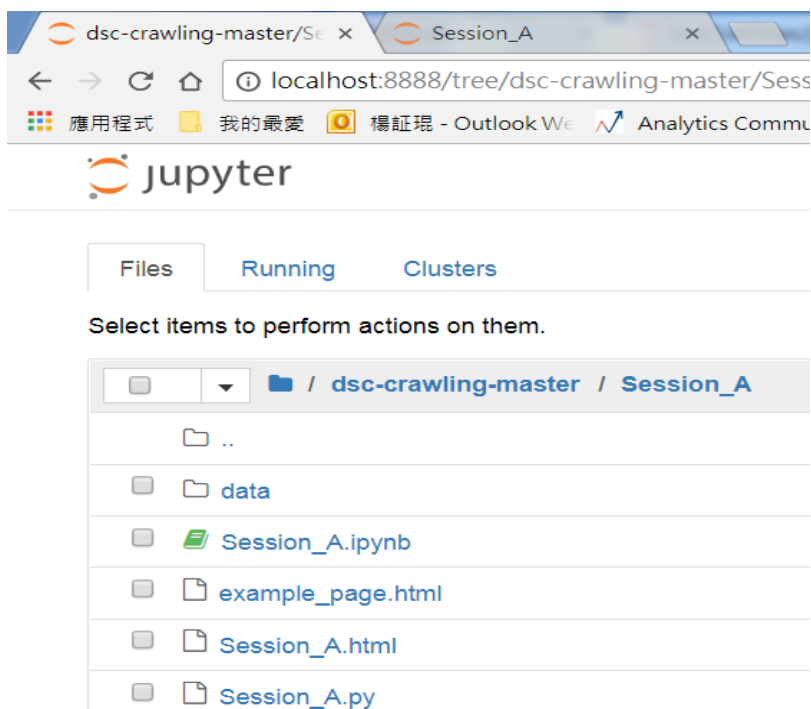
dsc-crawling-master/Se ×
Session_A ×

localhost:8888/tree/dsc-crawling-master/Sess

應用程式 我的最愛 楊証琨 - Outlook We Analytics Commu

jupyter

Files Running Clusters

Select items to perform actions on them.

/ dsc-crawling-master / Session_A

..

data

Session_A.ipynb

example_page.html

Session_A.html

Session_A.py